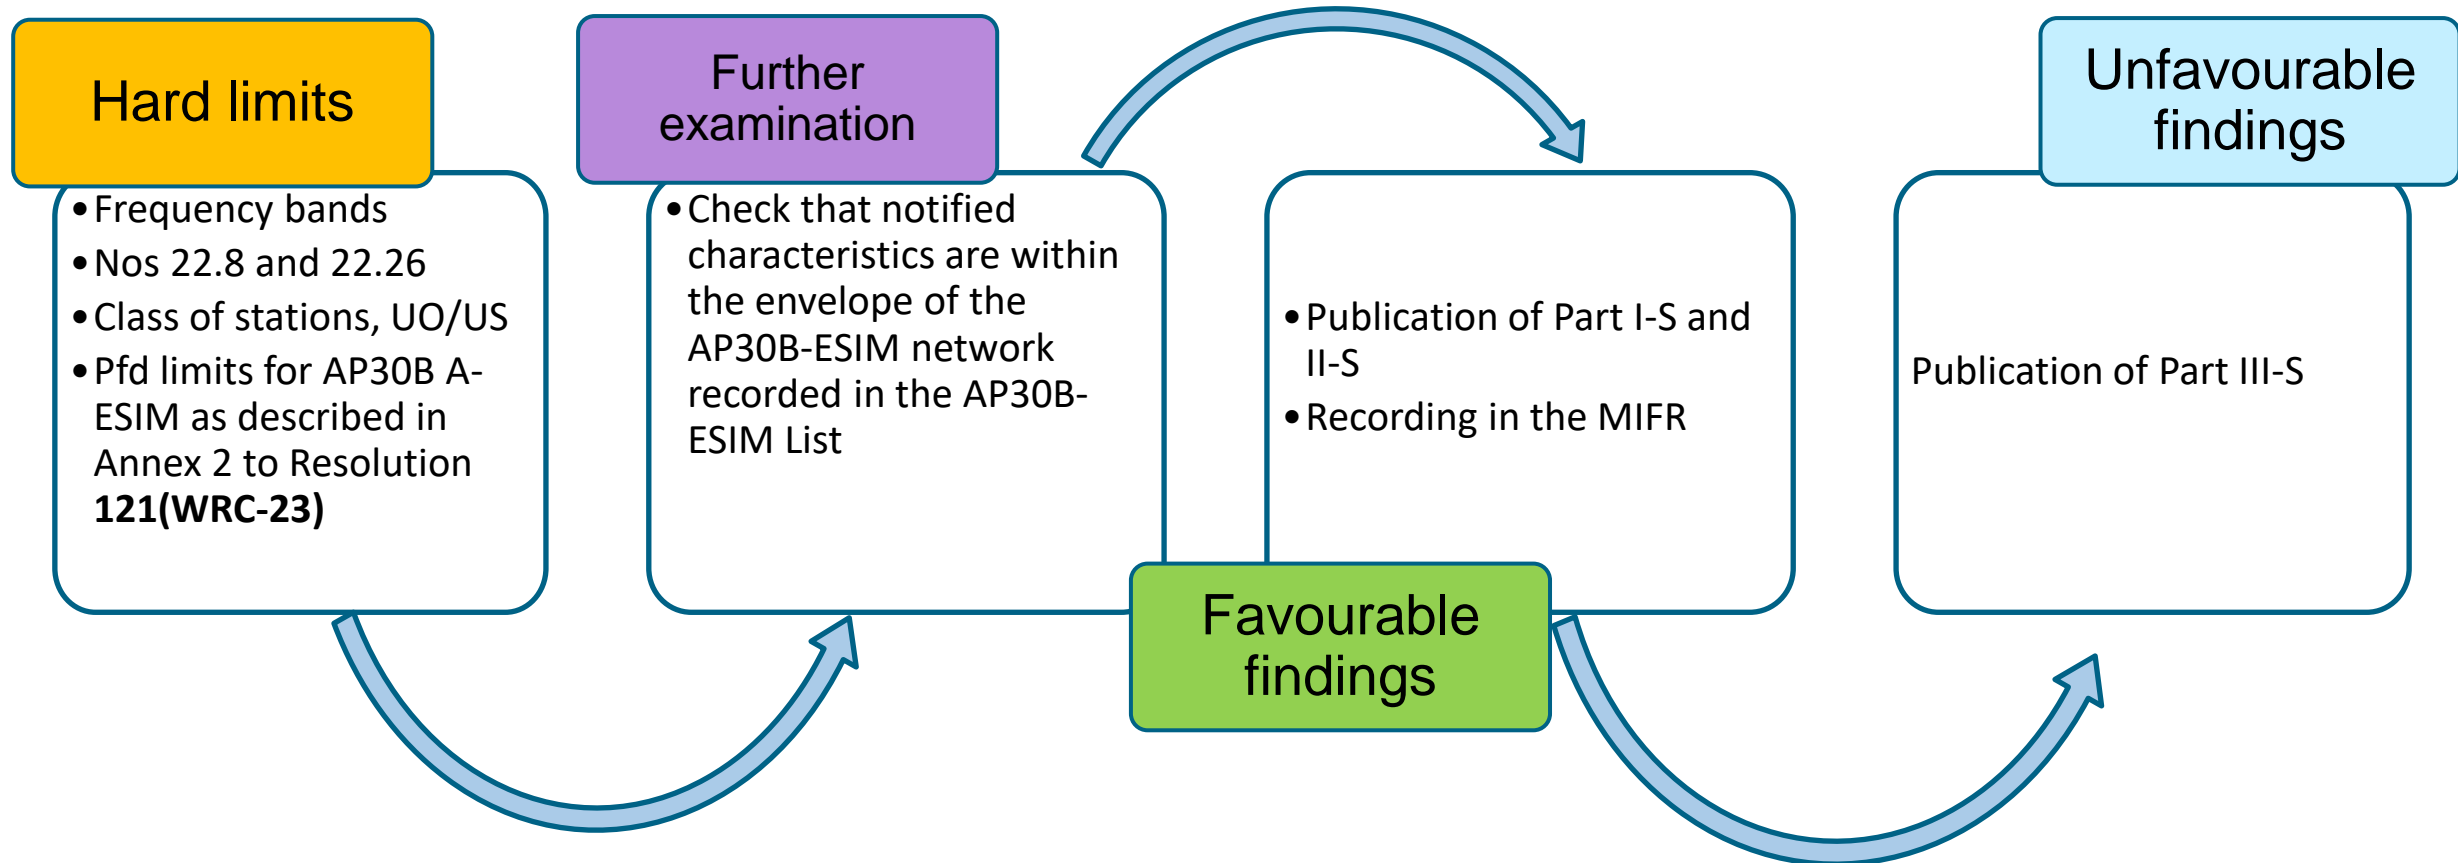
Hard limits

- Frequency bands
- Nos 22.8 and 22.26
- Class of stations, UO/US
- Pfd limits for AP30B A-ESIM as described in Annex 2 to Resolution **121(WRC-23)**

Further examination

- Check that notified characteristics are within the envelope of the AP30B-ESIM network recorded in the AP30B-ESIM List

- Publication of Part I-S and II-S
- Recording in the MIFR

Favourable findings

Unfavourable findings

Publication of Part III-S